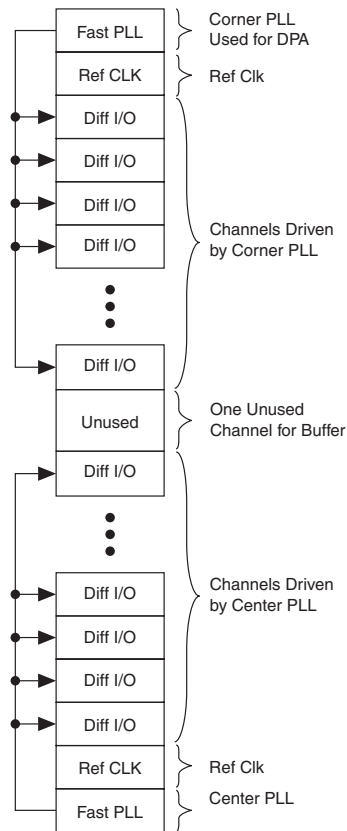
Fast PLL

Corner PLL Used for DPA

Ref CLK

Ref Clk

Diff I/O

Diff I/O

Diff I/O

Diff I/O

Channels Driven by Corner PLL

Diff I/O

Unused

One Unused Channel for Buffer

Diff I/O

Diff I/O

Diff I/O

Diff I/O

Diff I/O

Channels Driven by Center PLL

Ref CLK

Ref Clk

Fast PLL

Center PLL